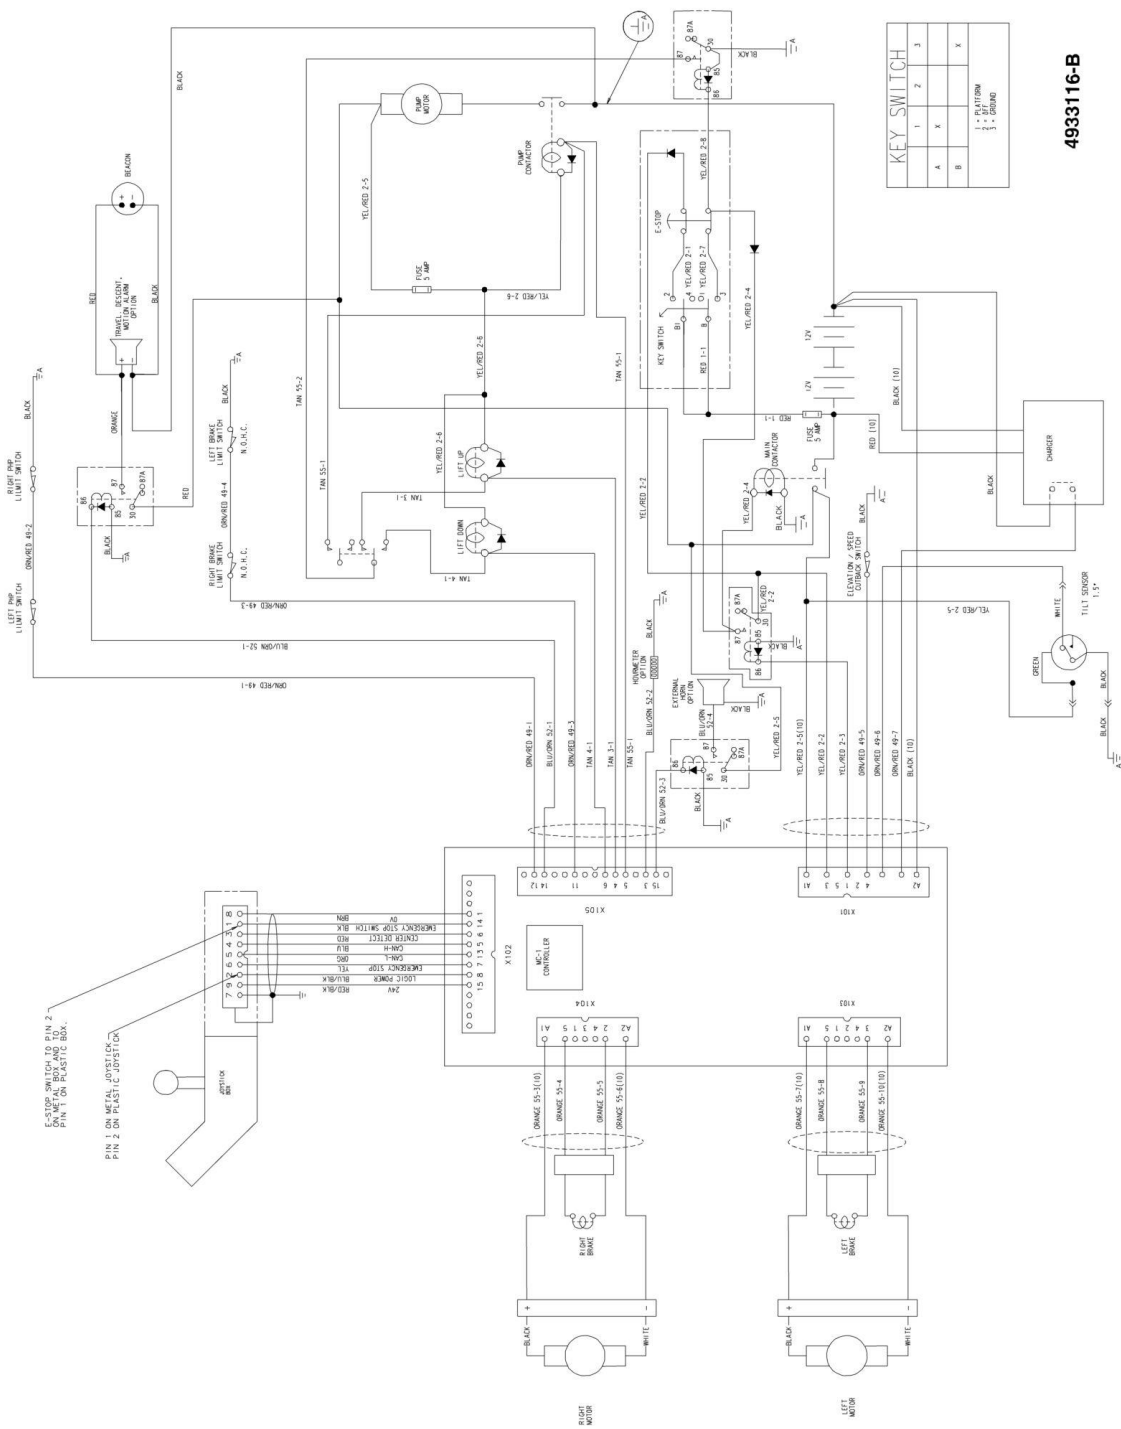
4933116-B

KEY SWITCH

| | 1 | 2 | 3 |
|---|---|---|---|
| A | | | X |
| B | X | | |

1 = PLATFORM
2 = OFF
3 = GROUND

BLACK
BEACON
RED
TRAVEL, DESCENT, MOTION ALARM OPTION
BLACK
ORANGE
RED
BLACK
RIGHT PHP LIMIT SWITCH
BLACK
ORN/RED 49-2
LEFT PHP LIMIT SWITCH
LEFT BRAKE LIMIT SWITCH
BLACK
N.O.H.C.
ORN/RED 49-4
RIGHT BRAKE LIMIT SWITCH
N.O.H.C.
ORN/RED 49-3
BLU/ORN 52-1
ORN/RED 49-1
PUMP MOTOR
YEL/RED 2-5
FUSE 5 AMP
YEL/RED 2-6
TAN 55-2
YEL/RED 2-6
TAN 55-1
TAN 3-1
LIFT UP
LIFT DOWN
TAN 4-1
PUMP CONTACTOR
TAN 55-1
YEL/RED 2-2
BLACK
87 87A 30 85 86
E-STOP
YEL/RED 2-8
YEL/RED 2-1
YEL/RED 2-7
KEY SWITCH
RED 1-1
YEL/RED 2-4
12V
12V
RED 1-1
FUSE 5 AMP
RED (10)
BLACK (10)
CHARGER
BLACK
MAIN CONTACTOR
YEL/RED 2-4
BLACK
BLACK
ELEVATION / SPEED CUTBACK SWITCH
TILT SENSOR 1.5°
WHITE
GREEN
BLACK
BLACK
YEL/RED 2-5
YEL/RED 2-2
BLACK
HOURMETER OPTION
BLACK
BLU/ORN 52-2
EXTERNAL HORN OPTION
BLACK
BLU/ORN 52-4
YEL/RED 2-5
BLU/ORN 52-3
BLACK
ORN/RED 49-1
BLU/ORN 52-1
ORN/RED 49-3
TAN 4-1
TAN 3-1
TAN 55-1
BLU/ORN 52-3
YEL/RED 2-5(10)
YEL/RED 2-2
YEL/RED 2-3
ORN/RED 49-5
ORN/RED 49-6
ORN/RED 49-7
BLACK (10)
14 12 11 4 6 5 3 15 3
X105
A1 1 5 3 2 1 5 3 4 2 A2
X101
X102
MC-1 CONTROLLER
BRN 0V
BLK EMERGENCY STOP SWITCH
RED CENTER DETECT
BLU CAN-H
ORG CAN-L
YEL EMERGENCY STOP
BLU/BLK LOGIC POWER
RED/BLK 24V
1 8 3 4 5 6 2 9 7
X104
A1 3 1 5 2 4 A2
X103
A1 3 1 5 2 4 A2
ORANGE 55-3(10)
ORANGE 55-4
ORANGE 55-5
ORANGE 55-6(10)
ORANGE 55-7(10)
ORANGE 55-8
ORANGE 55-9
ORANGE 55-10(10)
RIGHT BRAKE
LEFT BRAKE
BLACK
WHITE
RIGHT MOTOR
BLACK
WHITE
LEFT MOTOR
JOYSTICK BOX
E-STOP SWITCH TO PIN 2 ON METAL BOX AND TO PIN 1 ON PLASTIC BOX.
PIN 1 ON METAL JOYSTICK
PIN 2 ON PLASTIC JOYSTICK
A